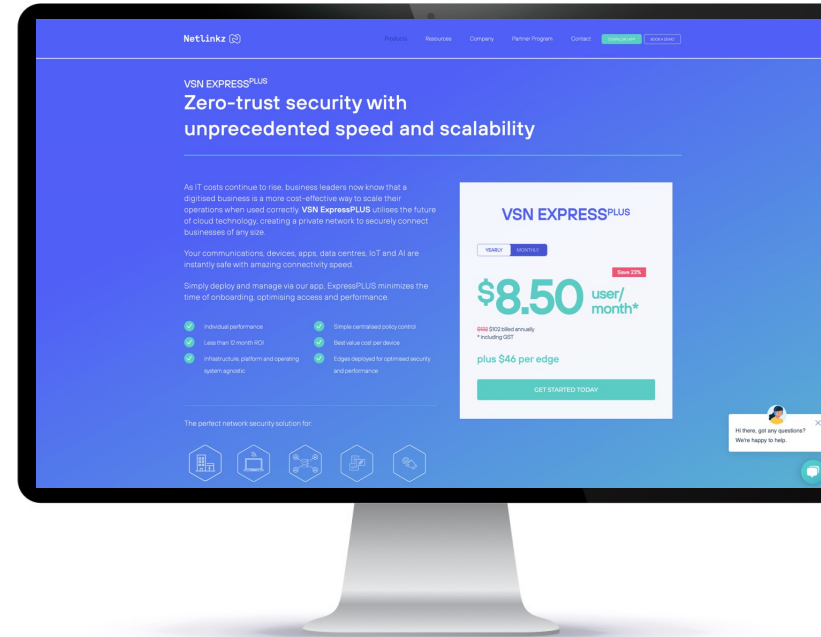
Netlinkz

Products Resources Company Partner Program Contact DOWNLOAD APP BOOK A DEMO

VSN EXPRESS$^{PLUS}$
Zero-trust security with unprecedented speed and scalability

As IT costs continue to rise, business leaders now know that a digitised business is a more cost-effective way to scale their operations when used correctly. **VSN ExpressPLUS** utilises the future of cloud technology, creating a private network to securely connect businesses of any size.

Your communications, devices, apps, data centres, IoT and AI are instantly safe with amazing connectivity speed.

Simply deploy and manage via our app, ExpressPLUS minimizes the time of onboarding, optimising access and performance.

Individual performance
Simple centralised policy control
Less than 12 month ROI
Best value cost per device
Infrastructure, platform and operating system agnostic
Edges deployed for optimised security and performance

The perfect network security solution for:

VSN EXPRESS$^{PLUS}$

YEARLY MONTHLY

Save 23%

$8.50 user/ month*

$132 $102 billed annually
* Including GST

plus $46 per edge

GET STARTED TODAY

Hi there, got any questions? We're happy to help.